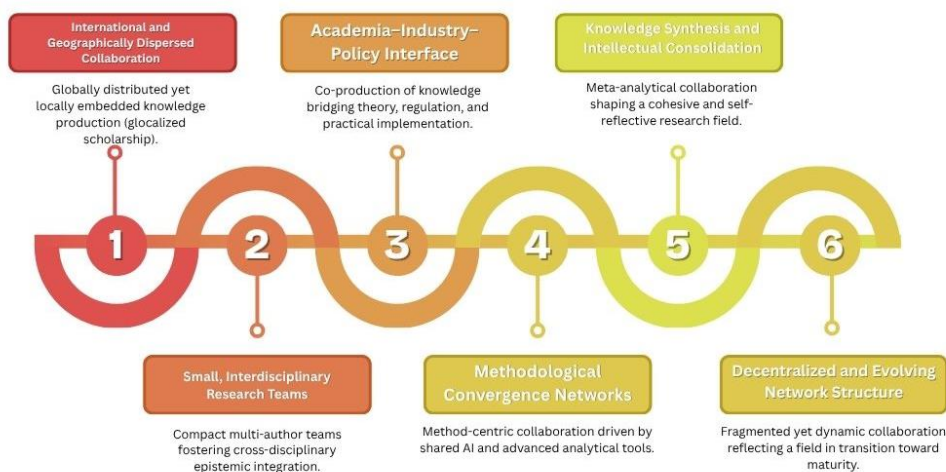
International and Geographically Dispersed Collaboration

Globally distributed yet locally embedded knowledge production (glocalized scholarship).

Academia–Industry–Policy Interface

Co-production of knowledge bridging theory, regulation, and practical implementation.

Knowledge Synthesis and Intellectual Consolidation

Meta-analytical collaboration shaping a cohesive and self-reflective research field.

1

2

3

4

5

6

Small, Interdisciplinary Research Teams

Compact multi-author teams fostering cross-disciplinary epistemic integration.

Methodological Convergence Networks

Method-centric collaboration driven by shared AI and advanced analytical tools.

Decentralized and Evolving Network Structure

Fragmented yet dynamic collaboration reflecting a field in transition toward maturity.